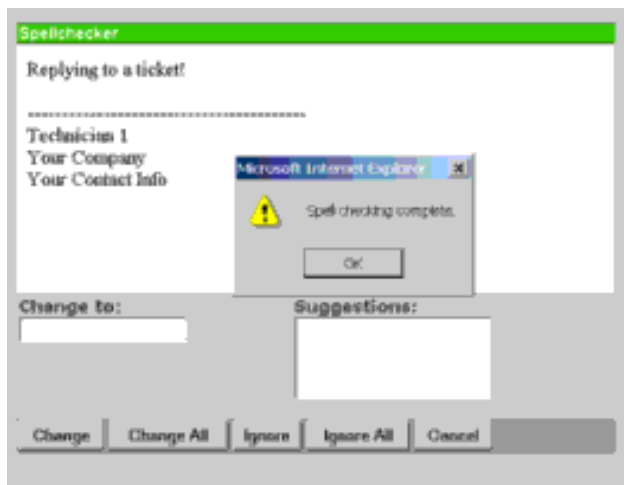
Spellchecker

Replying to a ticket!

--------------------------------------------
Technician 1
Your Company
Your Contact Info

Microsoft Internet Explorer

Spell checking complete.

OK

Change to:

Suggestions:

Change

Change All

Ignore

Ignore All

Cancel